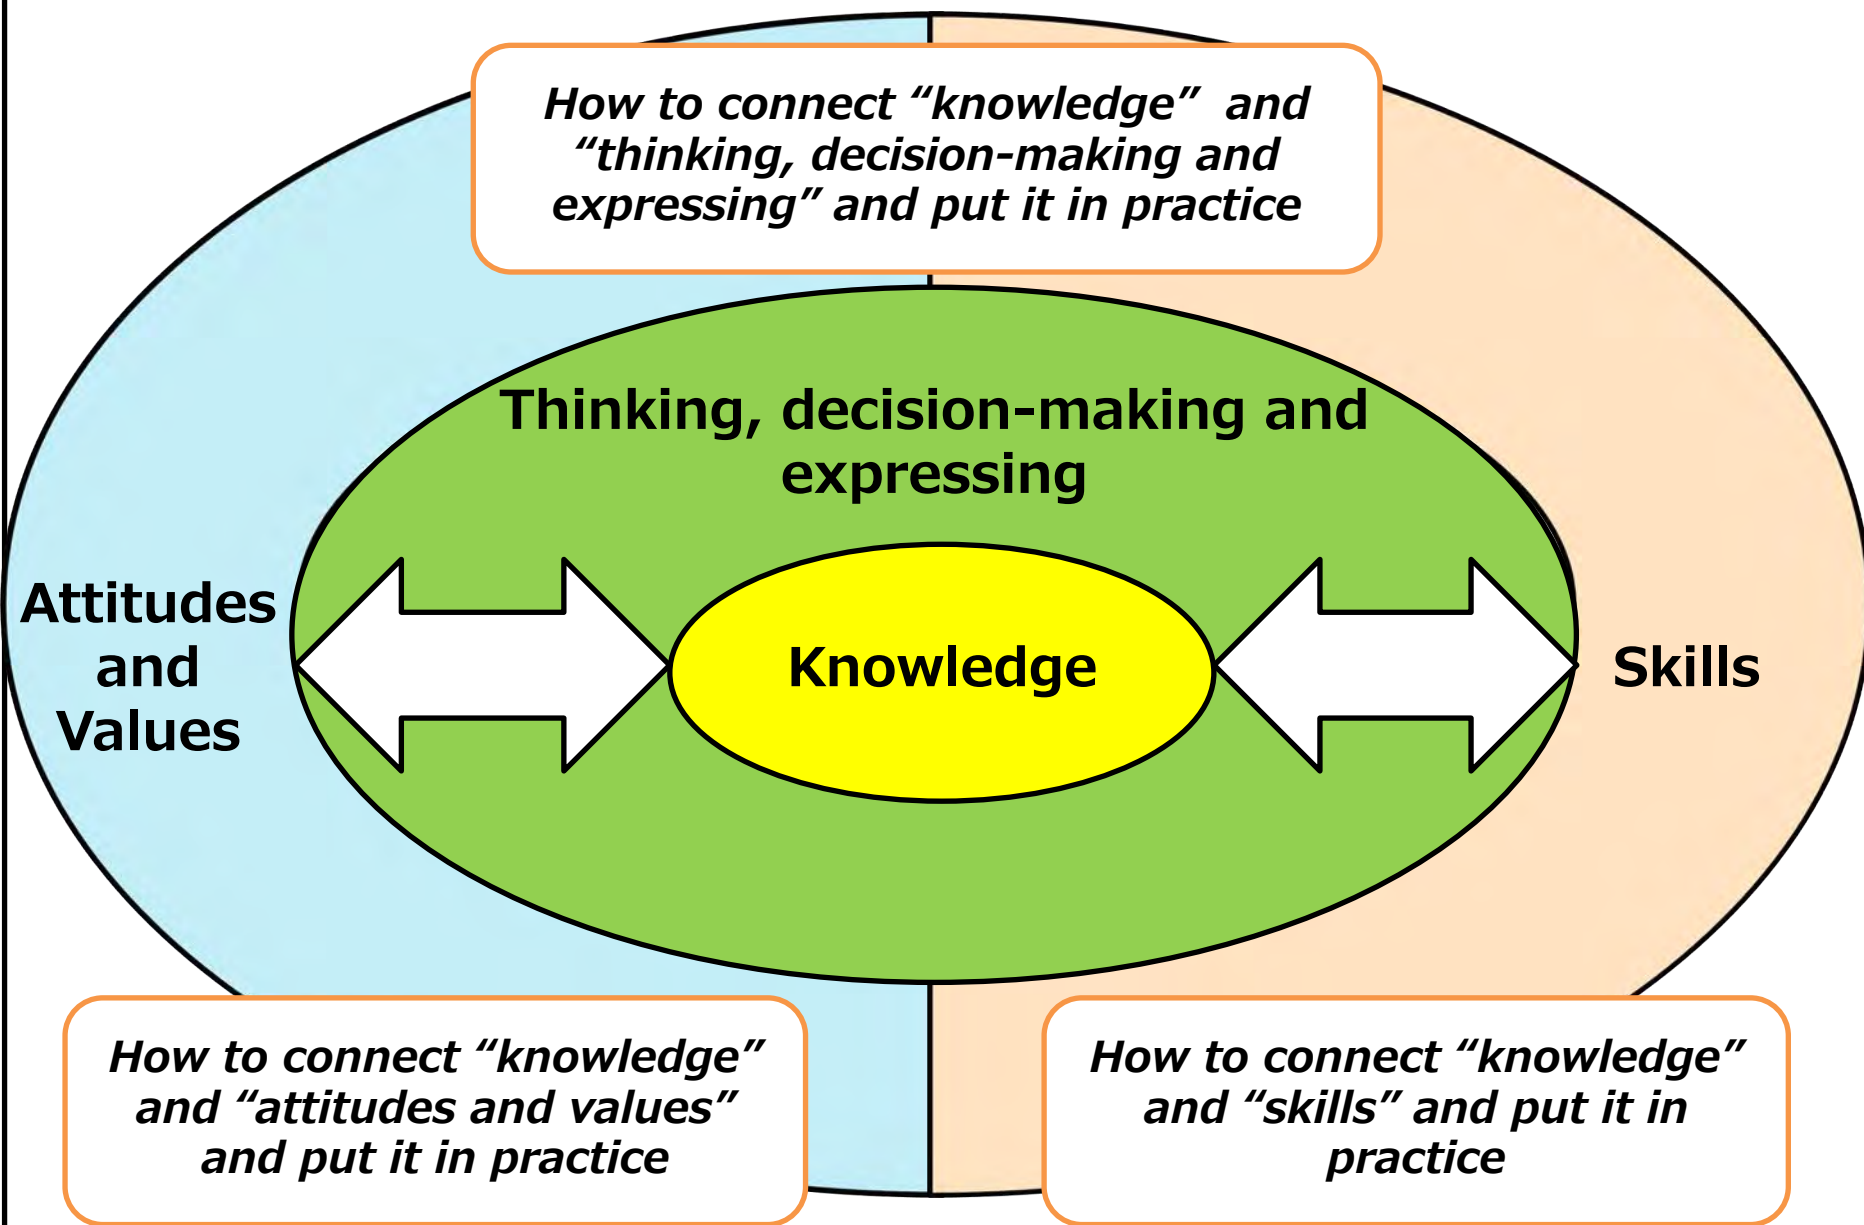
How to connect “knowledge” and “thinking, decision-making and expressing” and put it in practice

Thinking, decision-making and expressing

Attitudes and Values

Knowledge

Skills

How to connect “knowledge” and “attitudes and values” and put it in practice

How to connect “knowledge” and “skills” and put it in practice